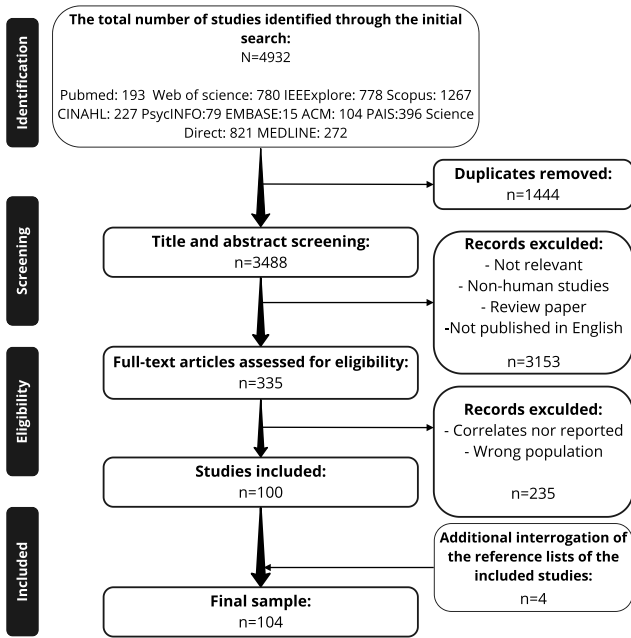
Identification

The total number of studies identified through the initial search:
N=4932

Pubmed: 193 Web of science: 780 IEEExplore: 778 Scopus: 1267 CINAHL: 227 PsycINFO:79 EMBASE:15 ACM: 104 PAIS:396 Science Direct: 821 MEDLINE: 272

Duplicates removed:
n=1444

Screening

Title and abstract screening:
n=3488

Records exculded:
- Not relevant
- Non-human studies
- Review paper
-Not published in English

n=3153

Eligibility

Full-text articles assessed for eligibility:
n=335

Records exculded:
- Correlates nor reported
- Wrong population

n=235

Studies included:
n=100

Included

Additional interrogation of the reference lists of the included studies:
n=4

Final sample:
n=104